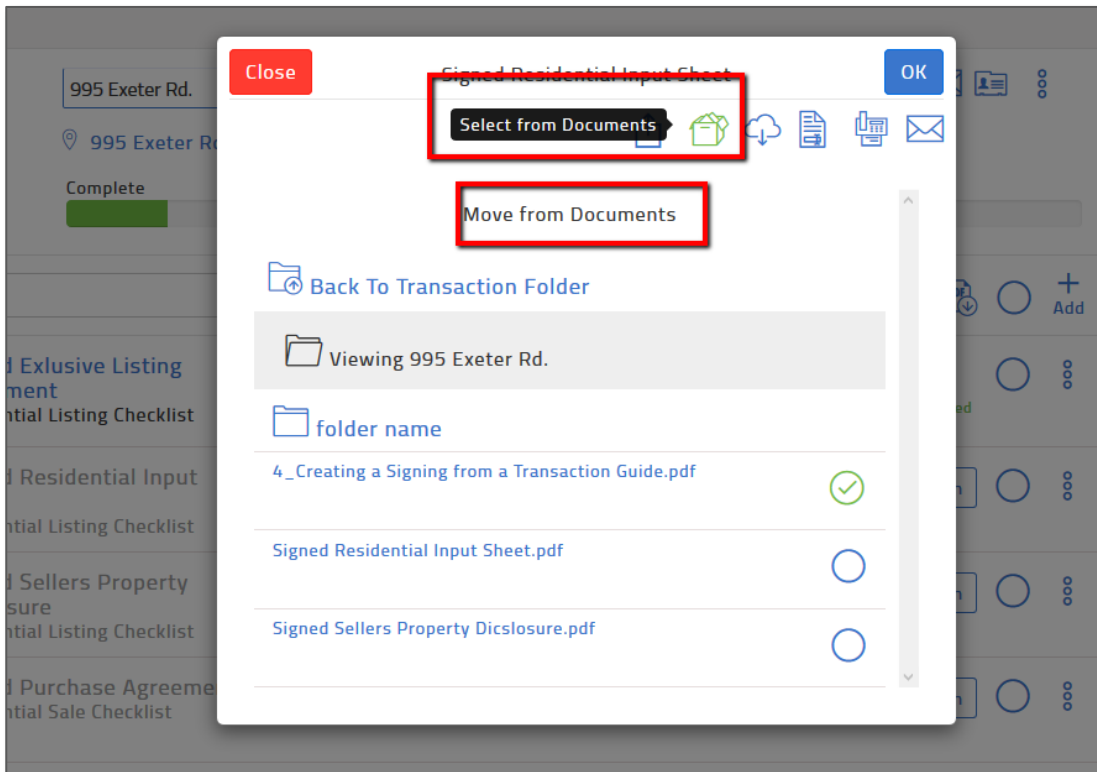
Close
Signed Residential Input Sheet
OK
Select from Documents
995 Exeter Rd.
995 Exeter Ro
Complete
Move from Documents
Back To Transaction Folder
+
Add
Viewing 995 Exeter Rd.
d Exlusive Listing ment
ntial Listing Checklist
folder name
4_Creating a Signing from a Transaction Guide.pdf
d Residential Input
ntial Listing Checklist
Signed Residential Input Sheet.pdf
d Sellers Property sure
ntial Listing Checklist
Signed Sellers Property Dicslosure.pdf
d Purchase Agreeme
ntial Sale Checklist